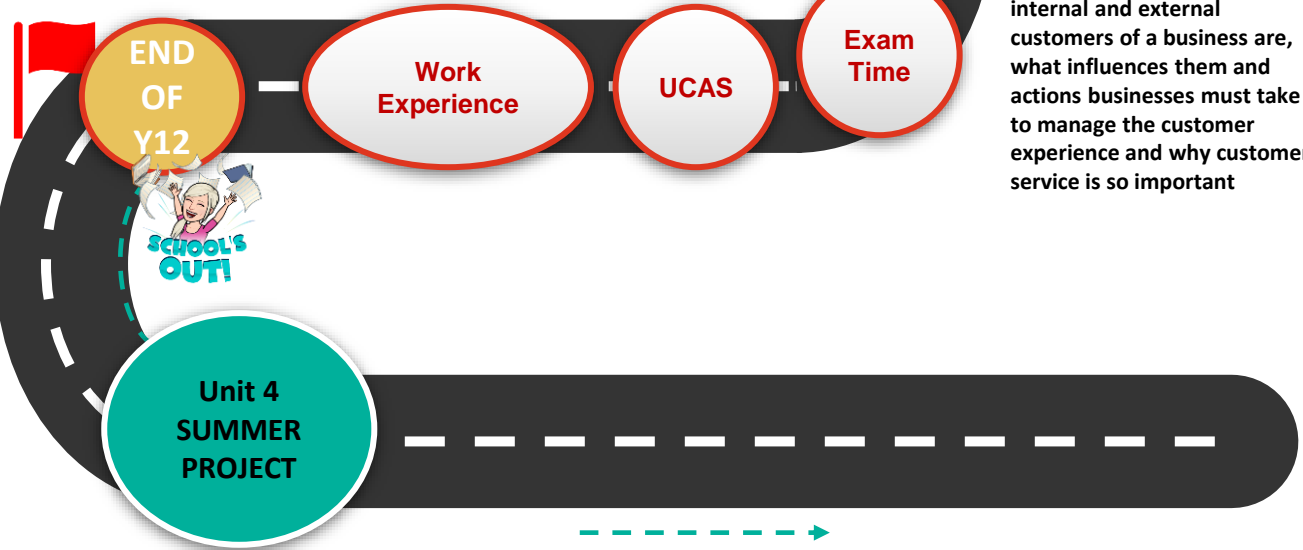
END OF Y12

Work Experience

UCAS

Exam Time

internal and external customers of a business are, what influences them and actions businesses must take to manage the customer experience and why customer service is so important

SCHOOL'S OUT!

Unit 4 SUMMER PROJECT